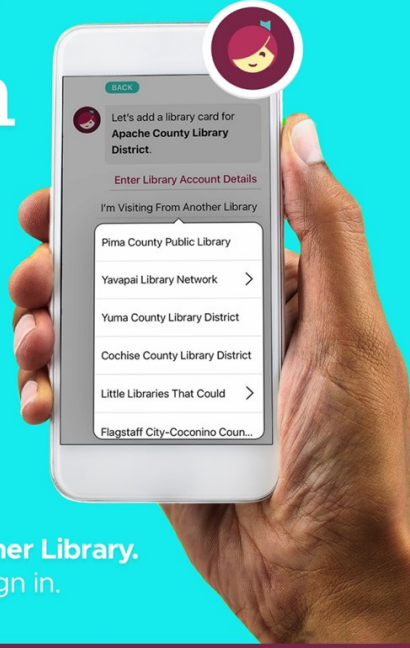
n

BACK

Let's add a library card for **Apache County Library District**.

Enter Library Account Details

I'm Visiting From Another Library

Pima County Public Library

Yavapai Library Network

Yuma County Library District

Cochise County Library District

Little Libraries That Could

Flagstaff City-Coconino Coun...

her Library.
gn in.